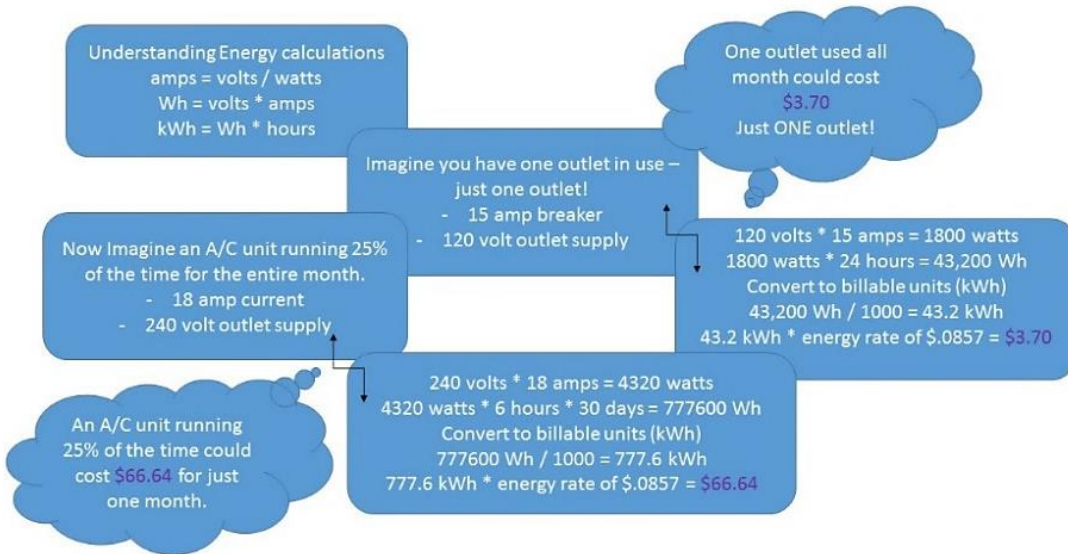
Understanding Energy calculations
amps = volts / watts
Wh = volts * amps
kWh = Wh * hours

One outlet used all month could cost $3.70
Just ONE outlet!

Imagine you have one outlet in use – just one outlet!
- 15 amp breaker
- 120 volt outlet supply

120 volts * 15 amps = 1800 watts
1800 watts * 24 hours = 43,200 Wh
Convert to billable units (kWh)
43,200 Wh / 1000 = 43.2 kWh
43.2 kWh * energy rate of $.0857 = $3.70

Now Imagine an A/C unit running 25% of the time for the entire month.
- 18 amp current
- 240 volt outlet supply

240 volts * 18 amps = 4320 watts
4320 watts * 6 hours * 30 days = 777600 Wh
Convert to billable units (kWh)
777600 Wh / 1000 = 777.6 kWh
777.6 kWh * energy rate of $.0857 = $66.64

An A/C unit running 25% of the time could cost $66.64 for just one month.